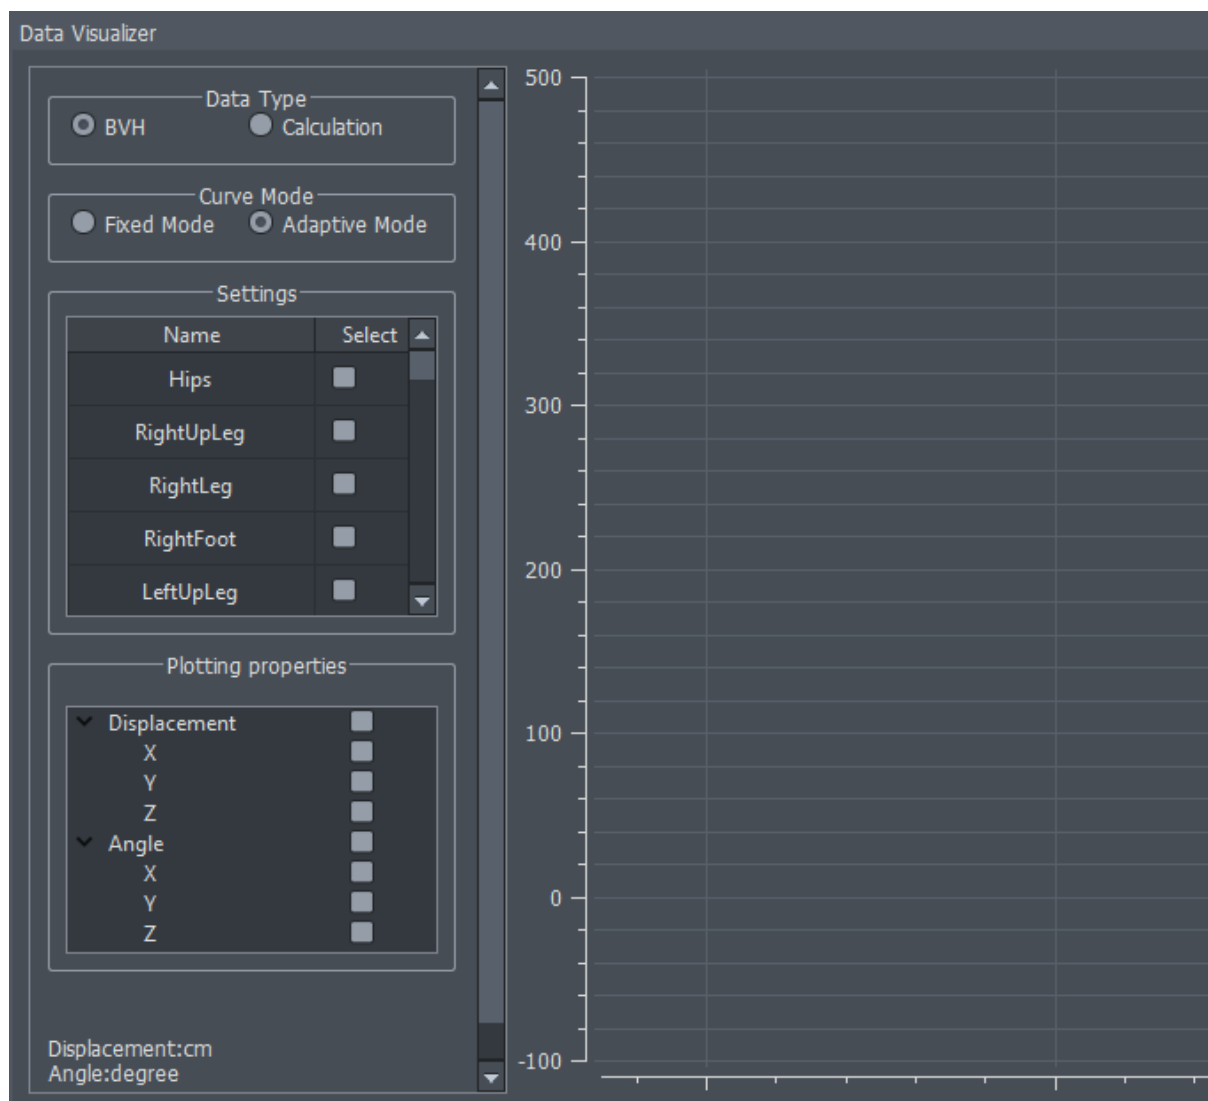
Data Visualizer

Data Type
BVH Calculation

Curve Mode
Fixed Mode Adaptive Mode

Settings

| Name | Select |
|---|---|
| Hips | |
| RightUpLeg | |
| RightLeg | |
| RightFoot | |
| LeftUpLeg | |

Plotting properties
Displacement
X
Y
Z
Angle
X
Y
Z

Displacement:cm
Angle:degree

500
400
300
200
100
0
-100